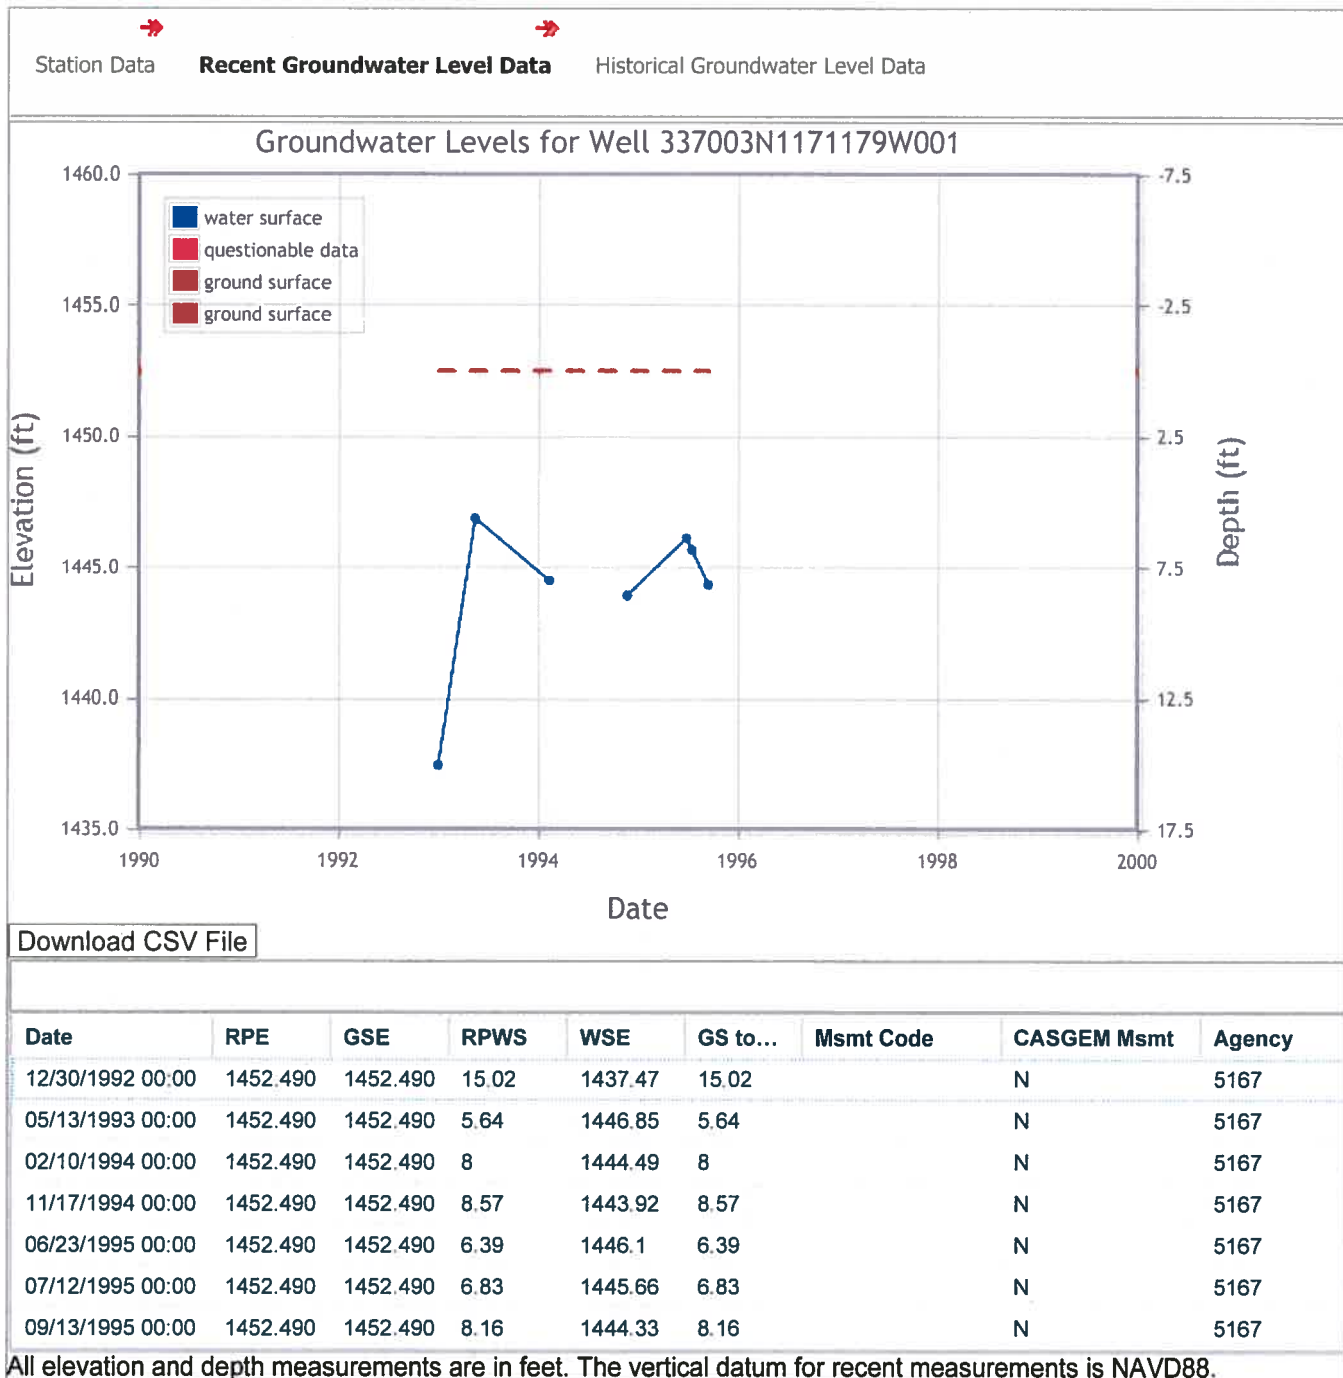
Station Data   **Recent Groundwater Level Data**   Historical Groundwater Level Data

Groundwater Levels for Well 337003N1171179W001

water surface
questionable data
ground surface
ground surface

Elevation (ft)
1460.0
1455.0
1450.0
1445.0
1440.0
1435.0

Depth (ft)
-7.5
-2.5
2.5
7.5
12.5
17.5

1990 1992 1994 1996 1998 2000

Date

Download CSV File

| Date | RPE | GSE | RPWS | WSE | GS to... | Msmt Code | CASGEM Msmt | Agency |
|---|---|---|---|---|---|---|---|---|
| 12/30/1992 00:00 | 1452.490 | 1452.490 | 15.02 | 1437.47 | 15.02 | | N | 5167 |
| 05/13/1993 00:00 | 1452.490 | 1452.490 | 5.64 | 1446.85 | 5.64 | | N | 5167 |
| 02/10/1994 00:00 | 1452.490 | 1452.490 | 8 | 1444.49 | 8 | | N | 5167 |
| 11/17/1994 00:00 | 1452.490 | 1452.490 | 8.57 | 1443.92 | 8.57 | | N | 5167 |
| 06/23/1995 00:00 | 1452.490 | 1452.490 | 6.39 | 1446.1 | 6.39 | | N | 5167 |
| 07/12/1995 00:00 | 1452.490 | 1452.490 | 6.83 | 1445.66 | 6.83 | | N | 5167 |
| 09/13/1995 00:00 | 1452.490 | 1452.490 | 8.16 | 1444.33 | 8.16 | | N | 5167 |

All elevation and depth measurements are in feet. The vertical datum for recent measurements is NAVD88.